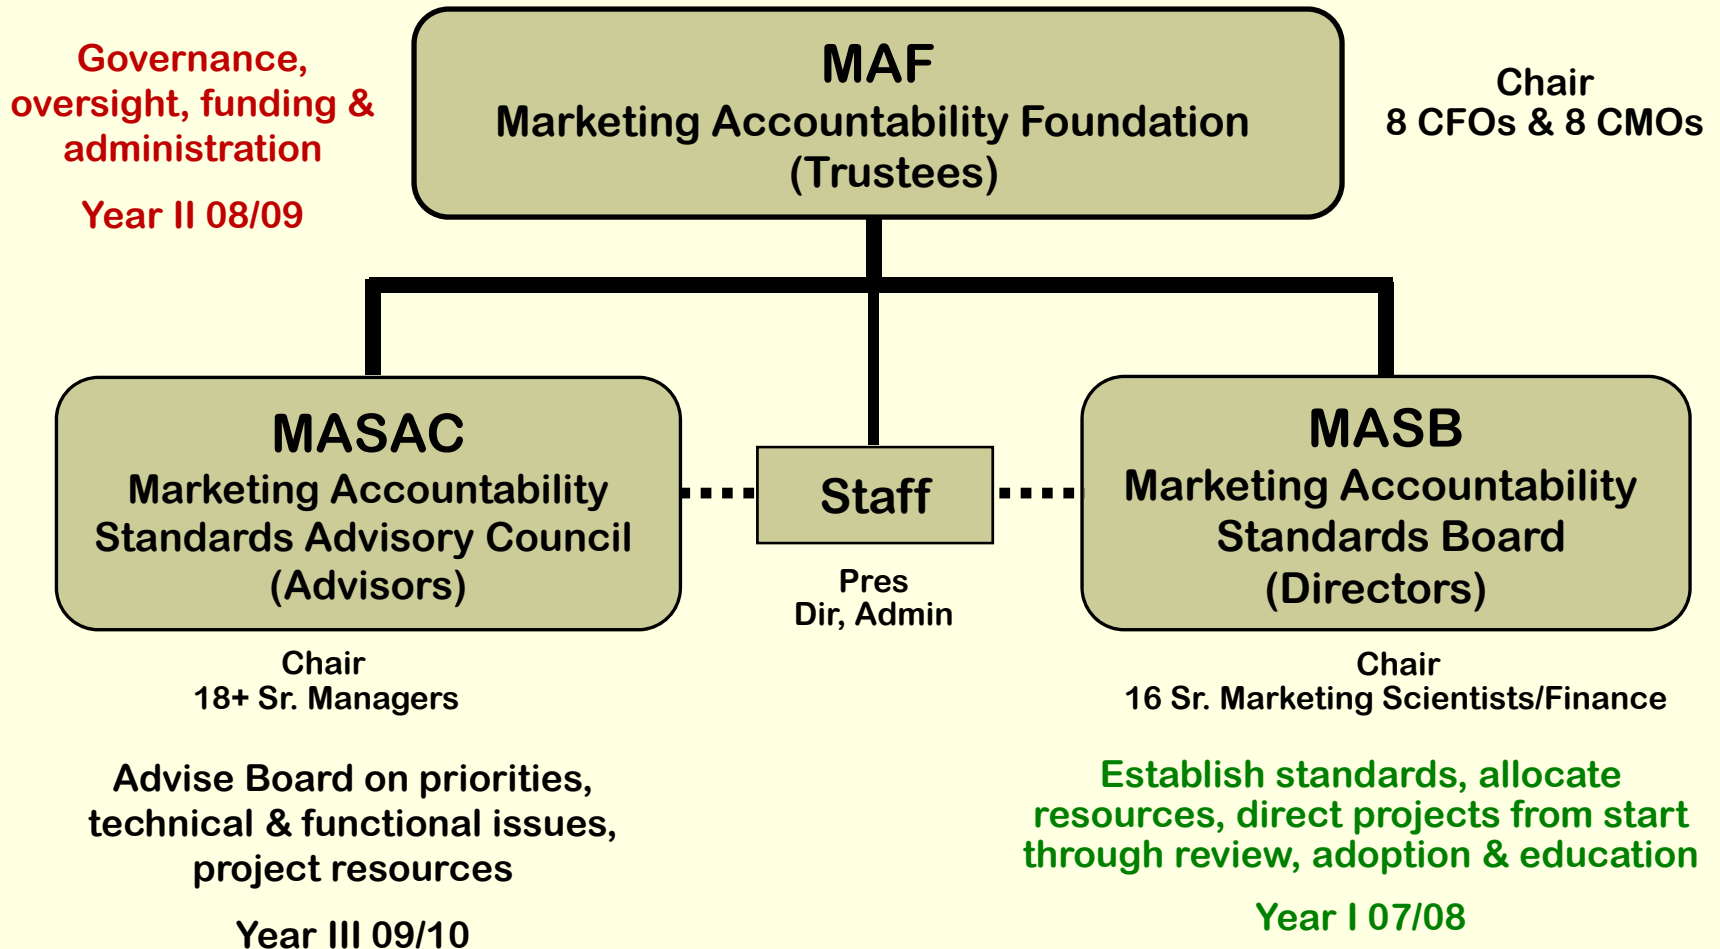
Governance, oversight, funding & administration

Year II 08/09

MAF
Marketing Accountability Foundation
(Trustees)

Chair
8 CFOs & 8 CMOs

MASAC
Marketing Accountability Standards Advisory Council
(Advisors)

Staff

Pres
Dir, Admin

MASB
Marketing Accountability Standards Board
(Directors)

Chair
18+ Sr. Managers

Chair
16 Sr. Marketing Scientists/Finance

Advise Board on priorities, technical & functional issues, project resources

Year III 09/10

Establish standards, allocate resources, direct projects from start through review, adoption & education

Year I 07/08